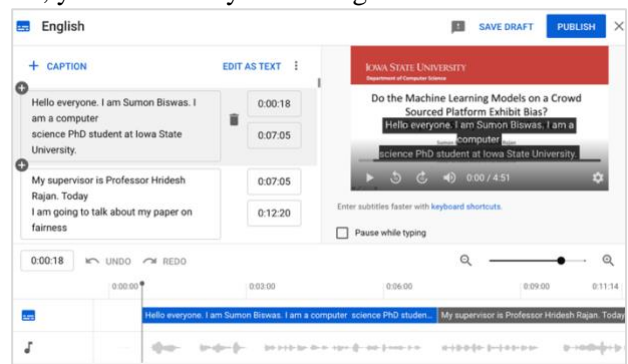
English

SAVE DRAFT PUBLISH

+ CAPTION

EDIT AS TEXT

Hello everyone. I am Sumon Biswas. I am a computer science PhD student at Iowa State University.

0:00:18

0:07:05

My supervisor is Professor Hridesh Rajan. Today I am going to talk about my paper on fairness

0:07:05

0:12:20

IOWA STATE UNIVERSITY
Department of Computer Science

Do the Machine Learning Models on a Crowd Sourced Platform Exhibit Bias?

Hello everyone. I am Sumon Biswas. I am a computer science PhD student at Iowa State University.

0:00 / 4:51

Enter subtitles faster with keyboard shortcuts.

Pause while typing

0:00:18 UNDO REDO

0:00:00 0:03:00 0:06:00 0:09:00 0:11:14

Hello everyone. I am Sumon Biswas. I am a computer science PhD studen... My supervisor is Professor Hridesh Rajan. Today